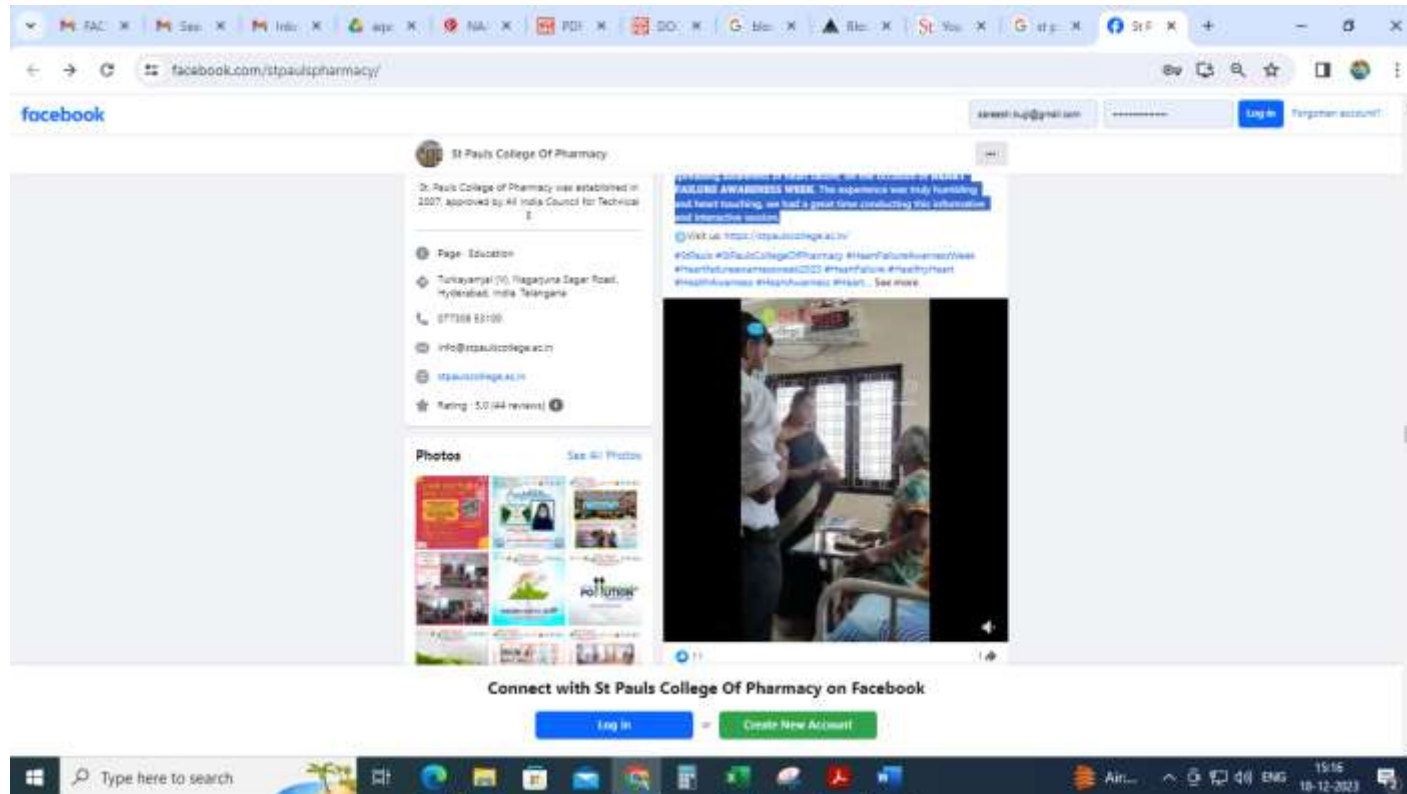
M FAC × | M Sen × | M Inbo × | apc × | NA × | PDF × | DO × | G blo × | Blo × | St You × | G st p × | St P × +

facebook.com/stpaulspharmacy/

facebook

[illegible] | ••••••••••• | Log In | Forgotten account?

St Pauls College Of Pharmacy

St. Pauls College of Pharmacy was established in 2007, approved by All India Council for Technical E

Page · Education

Turkayamjal (V), Nagarjuna Sagar Road, Hyderabad, India Telangana

077308 53100

info@stpaulscollege.ac.in

stpaulscollege.ac.in

Rating · 5.0 (44 reviews)

Photos

See All Photos

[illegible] FAILURE AWARENESS WEEK. The experience was truly humbling and heart touching, we had a great time conducting this informative and interactive session.

Visit us: https://stpaulscollege.ac.in/

#StPauls #StPaulsCollegeOfPharmacy #HeartFailureAwarenessWeek #HeartFailureawarenessweek2023 #HeartFailure #HealthyHeart #HealthAwareness #HeartAwareness #Heart... See more

Connect with St Pauls College Of Pharmacy on Facebook

Log In | or | Create New Account

Type here to search

Air... ENG 15:16 18-12-2023